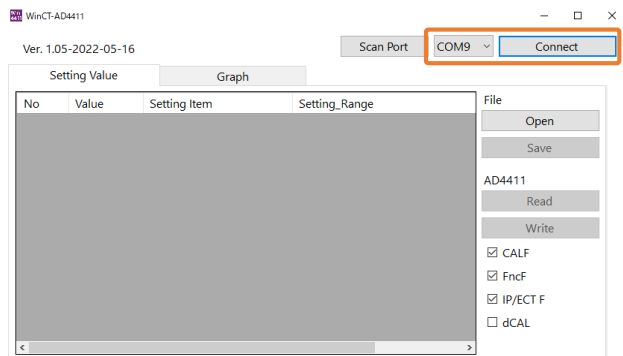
WinCT-AD4411

Ver. 1.05-2022-05-16

Scan Port
COM9
Connect

Setting Value
Graph

| No | Value | Setting Item | Setting_Range |
|---|---|---|---|

File
Open
Save

AD4411
Read
Write

☑ CALF
☑ FncF
☑ IP/ECT F
☐ dCAL